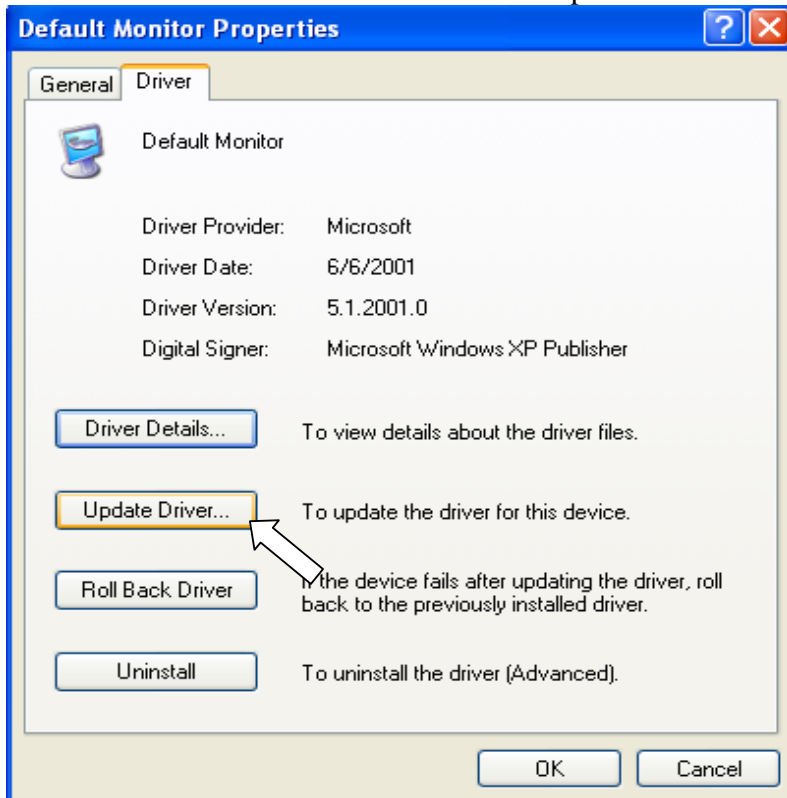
Default Monitor Properties

General | Driver

Default Monitor

| | |
|---|---|
| Driver Provider: | Microsoft |
| Driver Date: | 6/6/2001 |
| Driver Version: | 5.1.2001.0 |
| Digital Signer: | Microsoft Windows XP Publisher |

Driver Details... To view details about the driver files.

Update Driver... To update the driver for this device.

Roll Back Driver If the device fails after updating the driver, roll back to the previously installed driver.

Uninstall To uninstall the driver (Advanced).

OK Cancel